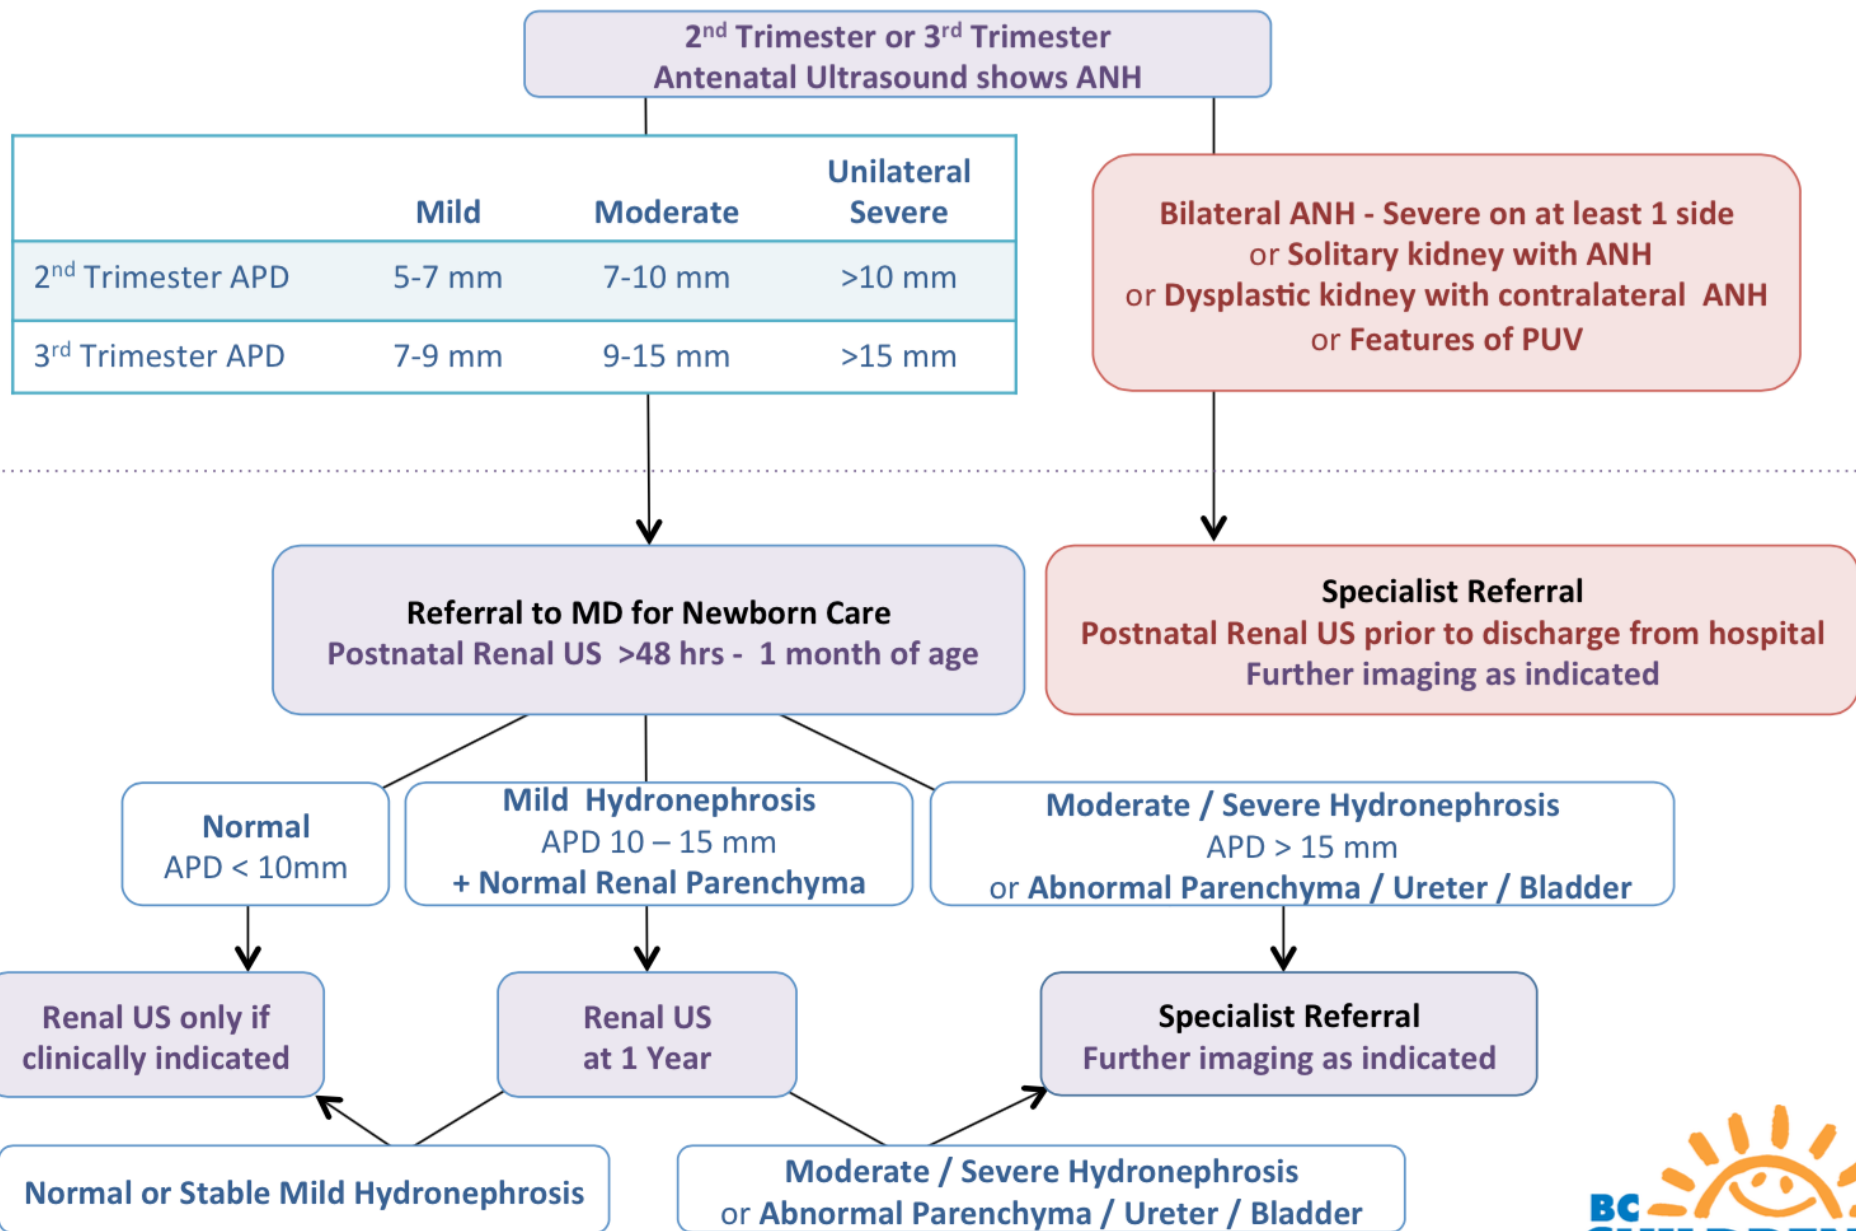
2$^{nd}$ Trimester or 3$^{rd}$ Trimester
Antenatal Ultrasound shows ANH

| | Mild | Moderate | Unilateral Severe |
|---|---|---|---|
| 2$^{nd}$ Trimester APD | 5-7 mm | 7-10 mm | >10 mm |
| 3$^{rd}$ Trimester APD | 7-9 mm | 9-15 mm | >15 mm |

Bilateral ANH - Severe on at least 1 side
or Solitary kidney with ANH
or Dysplastic kidney with contralateral ANH
or Features of PUV

Referral to MD for Newborn Care
Postnatal Renal US >48 hrs - 1 month of age

Specialist Referral
Postnatal Renal US prior to discharge from hospital
Further imaging as indicated

Normal
APD < 10mm

Mild Hydronephrosis
APD 10 – 15 mm
+ Normal Renal Parenchyma

Moderate / Severe Hydronephrosis
APD > 15 mm
or Abnormal Parenchyma / Ureter / Bladder

Renal US only if clinically indicated

Renal US at 1 Year

Specialist Referral
Further imaging as indicated

Normal or Stable Mild Hydronephrosis

Moderate / Severe Hydronephrosis
or Abnormal Parenchyma / Ureter / Bladder

BC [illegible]